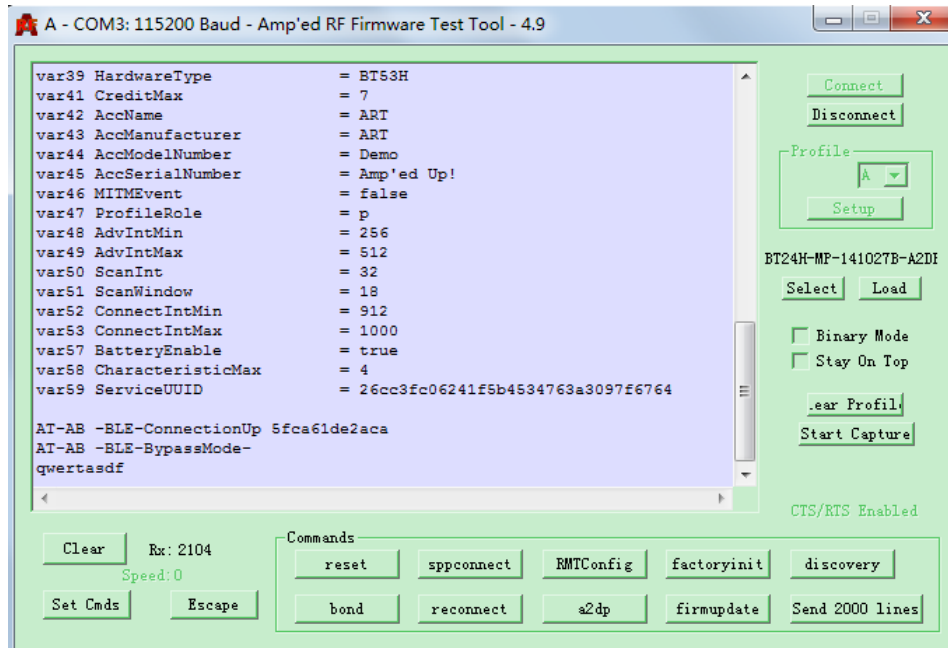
A - COM3: 115200 Baud - Amp'ed RF Firmware Test Tool - 4.9

var39 HardwareType = BT53H
var41 CreditMax = 7
var42 AccName = ART
var43 AccManufacturer = ART
var44 AccModelNumber = Demo
var45 AccSerialNumber = Amp'ed Up!
var46 MITMEvent = false
var47 ProfileRole = p
var48 AdvIntMin = 256
var49 AdvIntMax = 512
var50 ScanInt = 32
var51 ScanWindow = 18
var52 ConnectIntMin = 912
var53 ConnectIntMax = 1000
var57 BatteryEnable = true
var58 CharacteristicMax = 4
var59 ServiceUUID = 26cc3fc06241f5b4534763a3097f6764

AT-AB -BLE-ConnectionUp 5fca61de2aca
AT-AB -BLE-BypassMode-
qwertasdf

Connect
Disconnect
Profile
A
Setup
BT24H-MP-141027B-A2DI
Select
Load
Binary Mode
Stay On Top
ear Profil
Start Capture
CTS/RTS Enabled

Clear
Rx: 2104
Speed: 0
Set Cmds
Escape

Commands
reset
sppconnect
RMTConfig
factoryinit
discovery
bond
reconnect
a2dp
firmupdate
Send 2000 lines